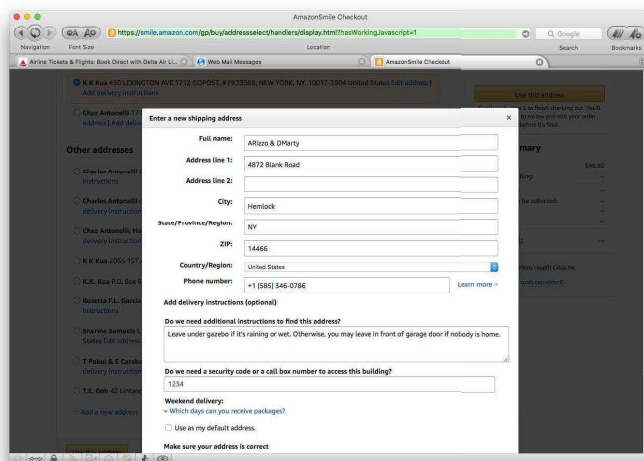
AmazonSmile Checkout

Navigation Font Size

https://smile.amazon.com/gp/buy/addressselect/handlers/display.html?hasWorking.javascript=1

Location

Q Google

Search Bookmarks

Airline Tickets & Flights: Book Direct with Delta Air Li...

Web Mail Messages

AmazonSmile Checkout

K K Kua 450 LEXINGTON AVE 17 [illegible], NEW YORK, NY, 10017-3904 United States Edit address | Add delivery instructions

Chez Antonelli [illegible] address | Add deliv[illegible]

Other addresses

Sherine Antonelli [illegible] Instructions

Charles Antonelli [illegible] delivery instruction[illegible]

Chez Antonelli, H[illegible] delivery instruction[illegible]

K K Kua 2055 1ST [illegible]

K.K. Kua P.O. Box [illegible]

Rosetta F.L. Garcia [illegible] Instructions

Sherine Samuels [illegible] States Edit address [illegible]

T Pakai & E Carab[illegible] delivery instruction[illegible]

T.E. Goh 42 Lintar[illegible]

Add a new address

Use this address

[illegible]mary

$45.50

Enter a new shipping address

Full name: ARizzo & DMarty

Address line 1: 4872 Blank Road

Address line 2:

City: Hemlock

State/Province/Region: NY

ZIP: 14466

Country/Region: United States

Phone number: +1 (585) 346-0786

Learn more

Add delivery instructions (optional)

Do we need additional instructions to find this address?

Leave under gazebo if it's raining or wet. Otherwise, you may leave in front of garage door if nobody is home.

Do we need a security code or a call box number to access this building?

1234

Weekend delivery:

Which days can you receive packages?

Use as my default address.

Make sure your address is correct